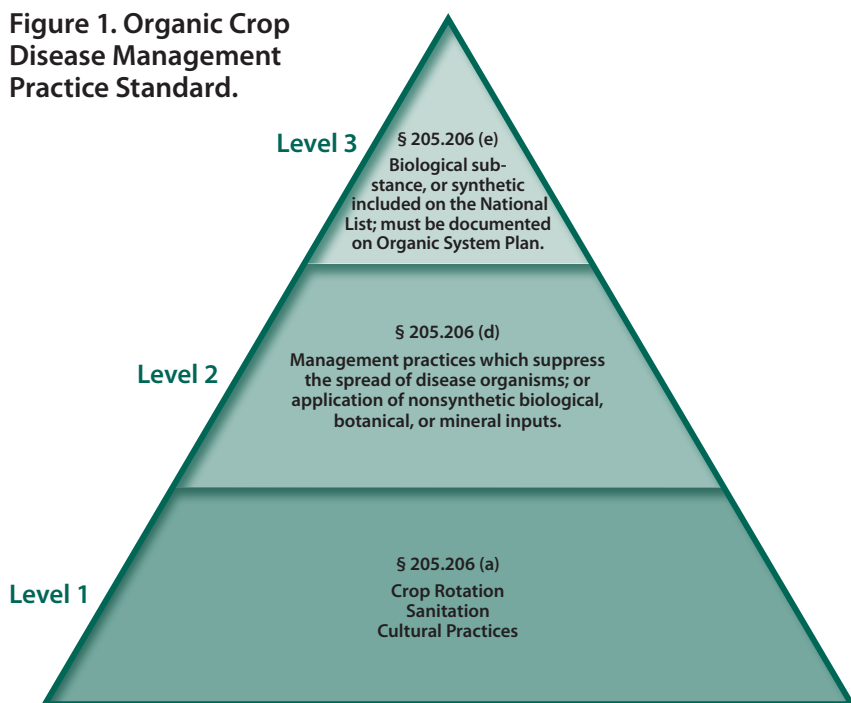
Figure 1. Organic Crop Disease Management Practice Standard.

Level 3

§ 205.206 (e)

Biological substance, or synthetic included on the National List; must be documented on Organic System Plan.

Level 2

§ 205.206 (d)

Management practices which suppress the spread of disease organisms; or application of nonsynthetic biological, botanical, or mineral inputs.

Level 1

§ 205.206 (a)

Crop Rotation
Sanitation
Cultural Practices